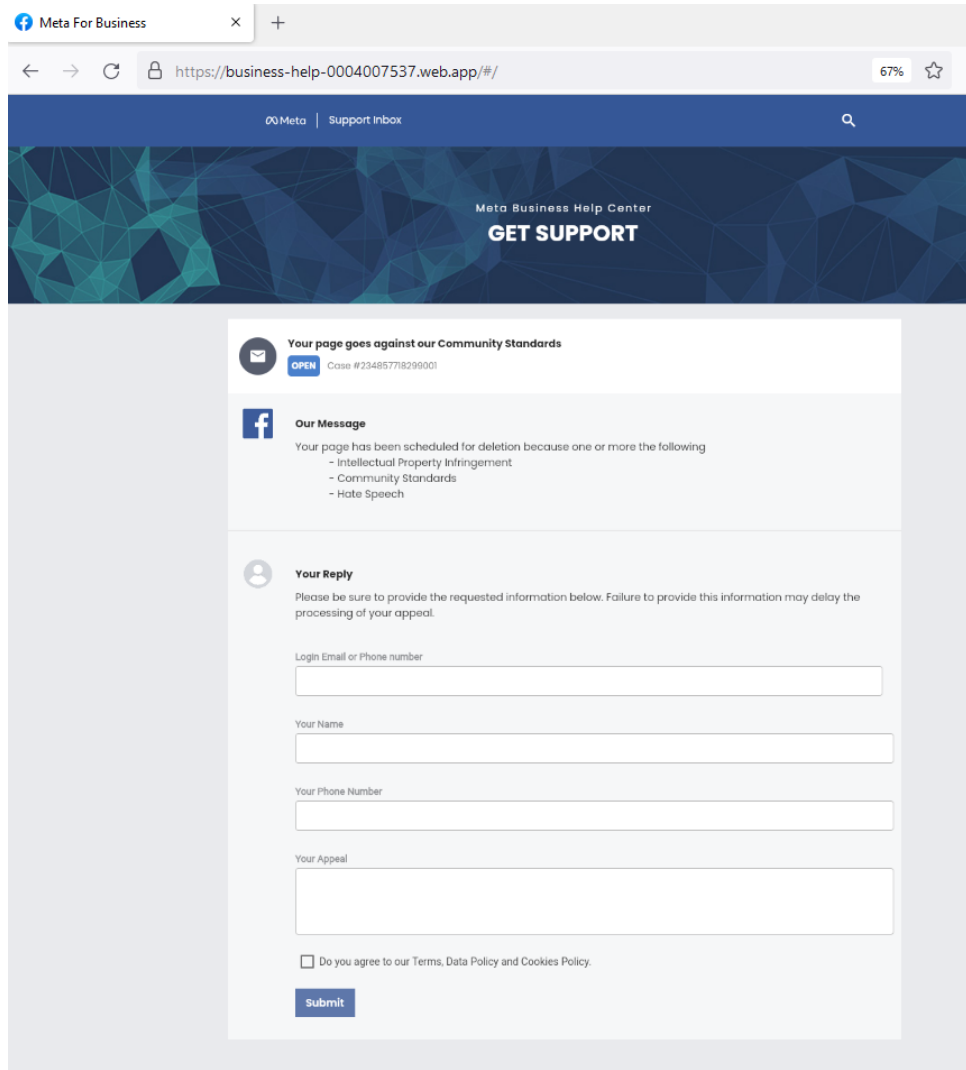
Meta For Business ×

https://business-help-0004007537.web.app/#/

67%

Meta | Support Inbox

Meta Business Help Center
GET SUPPORT

Your page goes against our Community Standards
OPEN Case #234857718299001

Our Message
Your page has been scheduled for deletion because one or more the following
- Intellectual Property Infringement
- Community Standards
- Hate Speech

Your Reply
Please be sure to provide the requested information below. Failure to provide this information may delay the processing of your appeal.

Login Email or Phone number

Your Name

Your Phone Number

Your Appeal

Do you agree to our Terms, Data Policy and Cookies Policy.

Submit